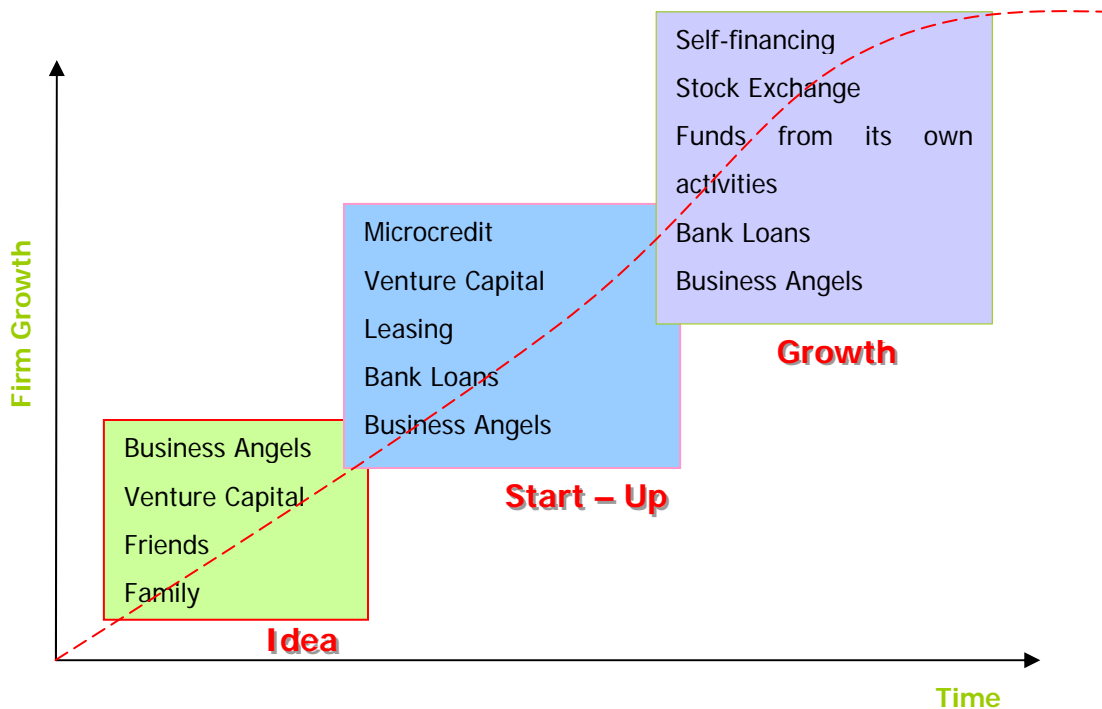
Self-financing
Stock Exchange
Funds from its own activities
Bank Loans
Business Angels

Growth

Microcredit
Venture Capital
Leasing
Bank Loans
Business Angels

Start – Up

Business Angels
Venture Capital
Friends
Family

Idea

Firm Growth

Time